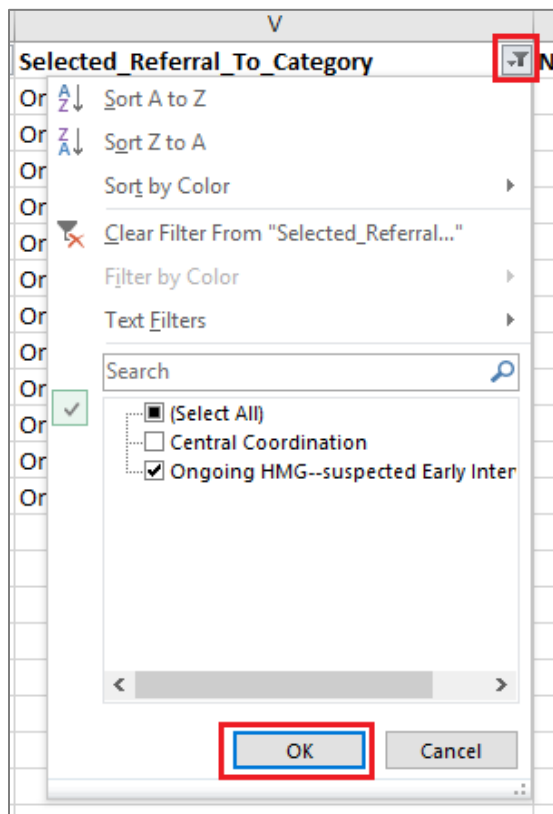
V

Selected_Referral_To_Category

Or
Or
Or
Or
Or
Or
Or
Or
Or
Or
Or
Or

Sort A to Z
Sort Z to A
Sort by Color
Clear Filter From "Selected_Referral..."
Filter by Color
Text Filters

Search

(Select All)
Central Coordination
Ongoing HMG--suspected Early Inter

OK
Cancel